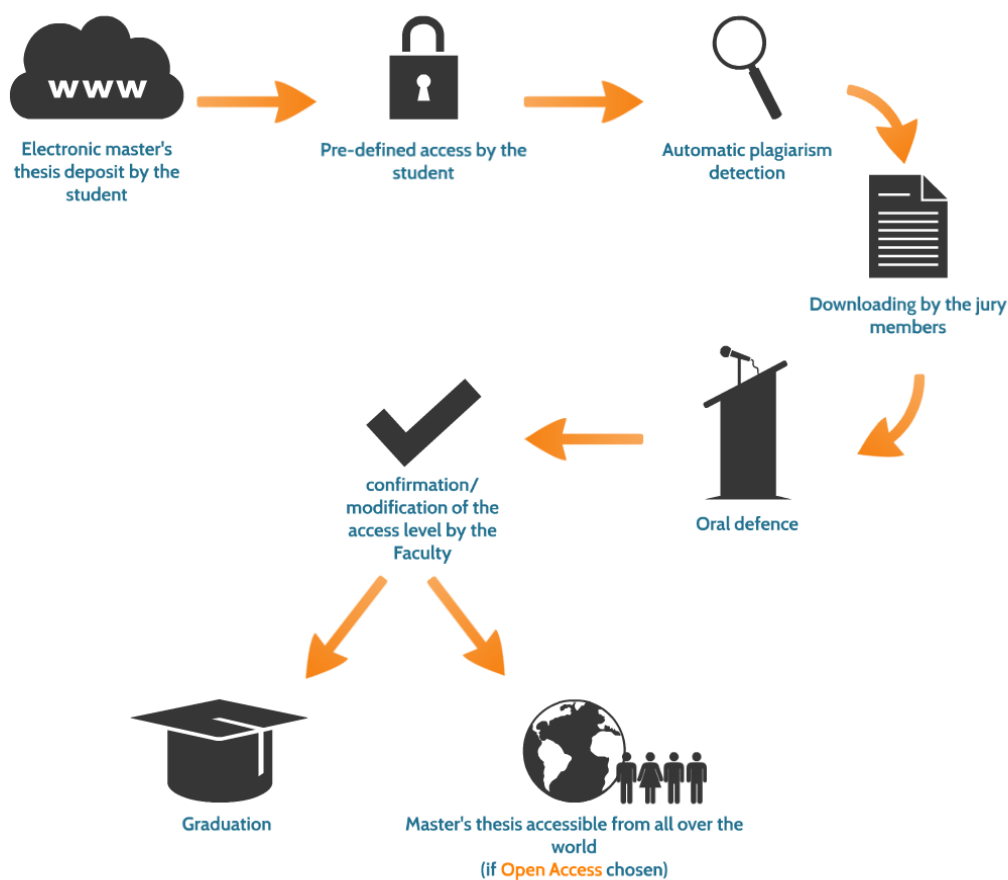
www

Electronic master's thesis deposit by the student

Pre-defined access by the student

Automatic plagiarism detection

Downloading by the jury members

Oral defence

confirmation/ modification of the access level by the Faculty

Graduation

Master's thesis accessible from all over the world
(if Open Access chosen)